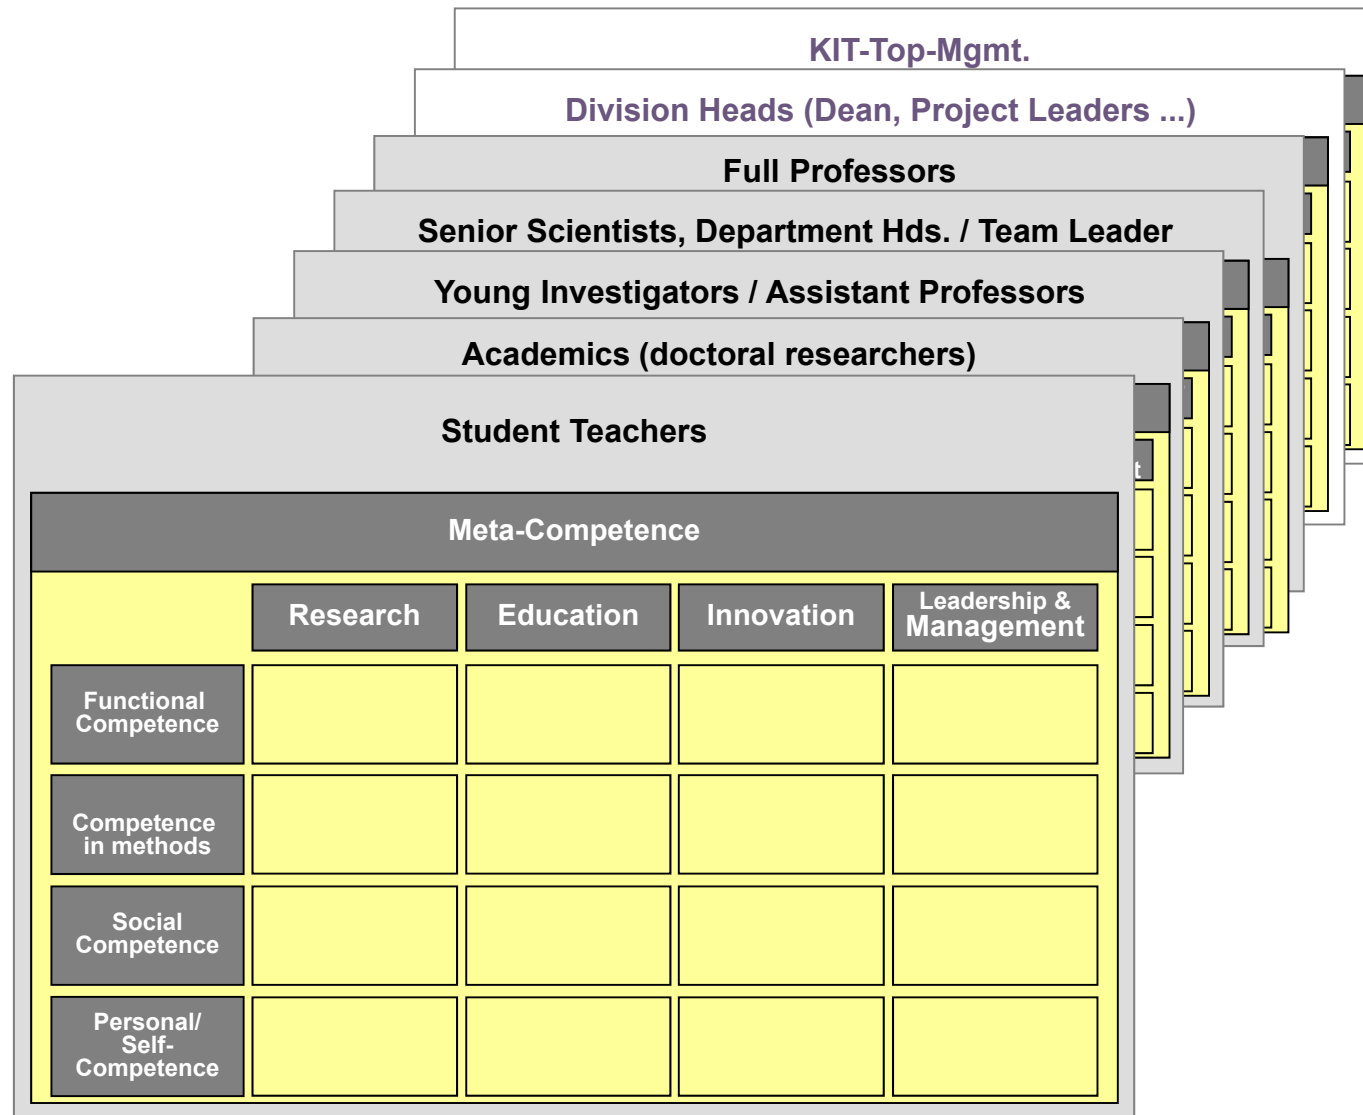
KIT-Top-Mgmt.

Division Heads (Dean, Project Leaders ...)

Full Professors

Senior Scientists, Department Hds. / Team Leader

Young Investigators / Assistant Professors

Academics (doctoral researchers)

Student Teachers

Meta-Competence

| | Research | Education | Innovation | Leadership & Management |
|---|---|---|---|---|
| Functional Competence | | | | |
| Competence in methods | | | | |
| Social Competence | | | | |
| Personal/ Self-Competence | | | | |